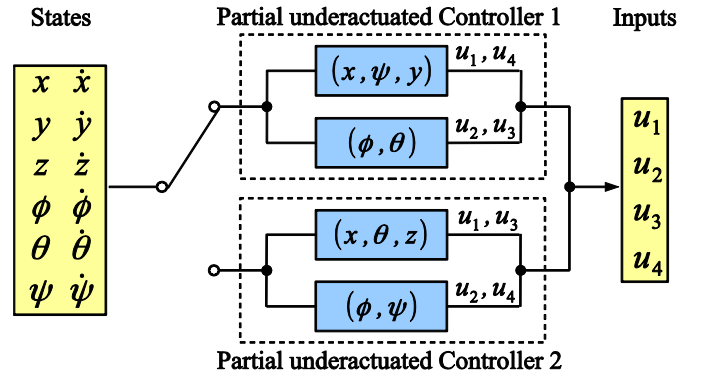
States

$x$ $\dot{x}$
$y$ $\dot{y}$
$z$ $\dot{z}$
$\phi$ $\dot{\phi}$
$\theta$ $\dot{\theta}$
$\psi$ $\dot{\psi}$

Partial underactuated Controller 1

$(x, \psi, y)$ $u_1, u_4$

$(\phi, \theta)$ $u_2, u_3$

$(x, \theta, z)$ $u_1, u_3$

$(\phi, \psi)$ $u_2, u_4$

Partial underactuated Controller 2

Inputs

$u_1$
$u_2$
$u_3$
$u_4$